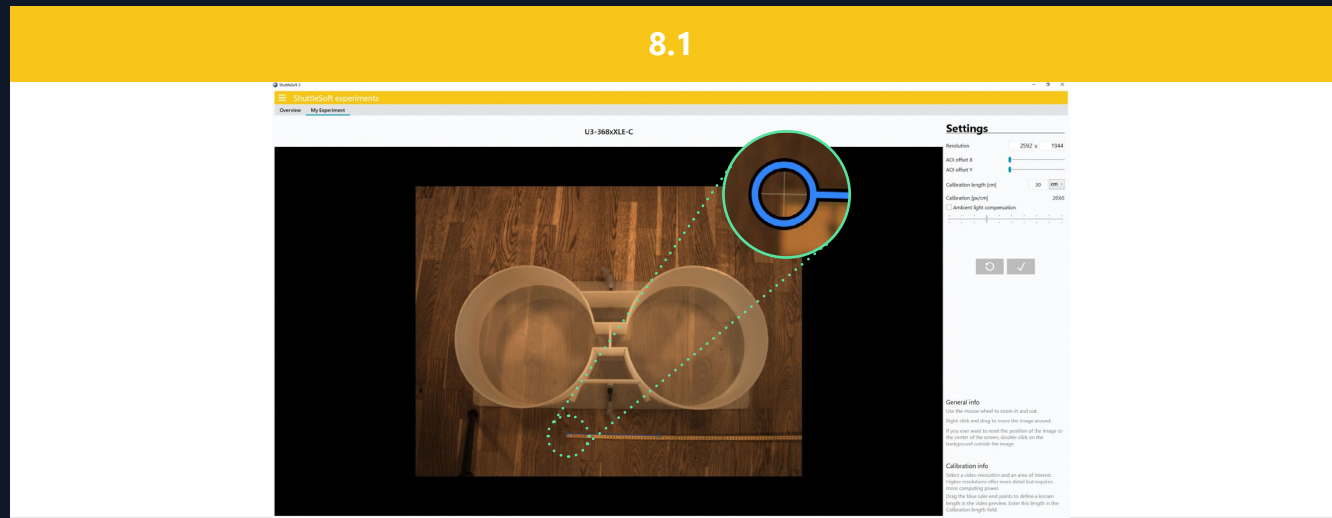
8.1

ShuttleSoft 3

ShuttleSoft experiments

Overview My Experiment

U3-368xXLE-C

Settings

Resolution 2592 x 1944

AOI offset X

AOI offset Y

Calibration length [cm] 30 cm

Calibration [px/cm] 20.65

Ambient light compensation

General info

Use the mouse wheel to zoom in and out.

Right click and drag to move the image around.

If you ever want to reset the position of the image to the center of the screen, double-click on the background outside the image.

Calibration info

Select a video resolution and an area of interest. Higher resolutions offer more detail but requires more computing power.

Drag the blue ruler end points to define a known length in the video preview. Enter this length in the Calibration length field.